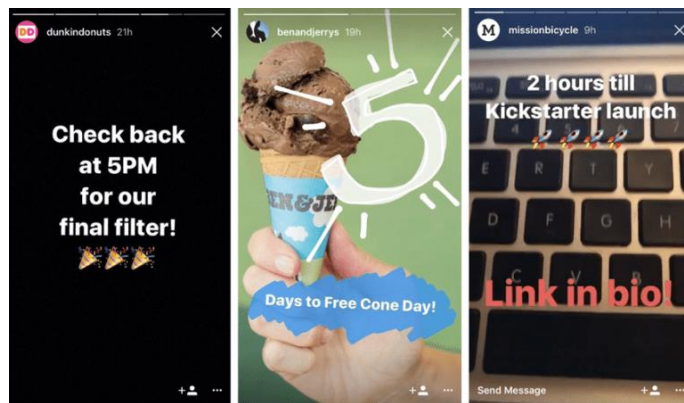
DD dunkindonuts 21h

Check back at 5PM for our final filter!
🎉🎉🎉

benandjerrys 19h

5

BEN&JERRY'S

Days to Free Cone Day!

M missionbicycle 9h

2 hours till Kickstarter launch
🚀🚀🚀🚀

Link in bio!

Send Message